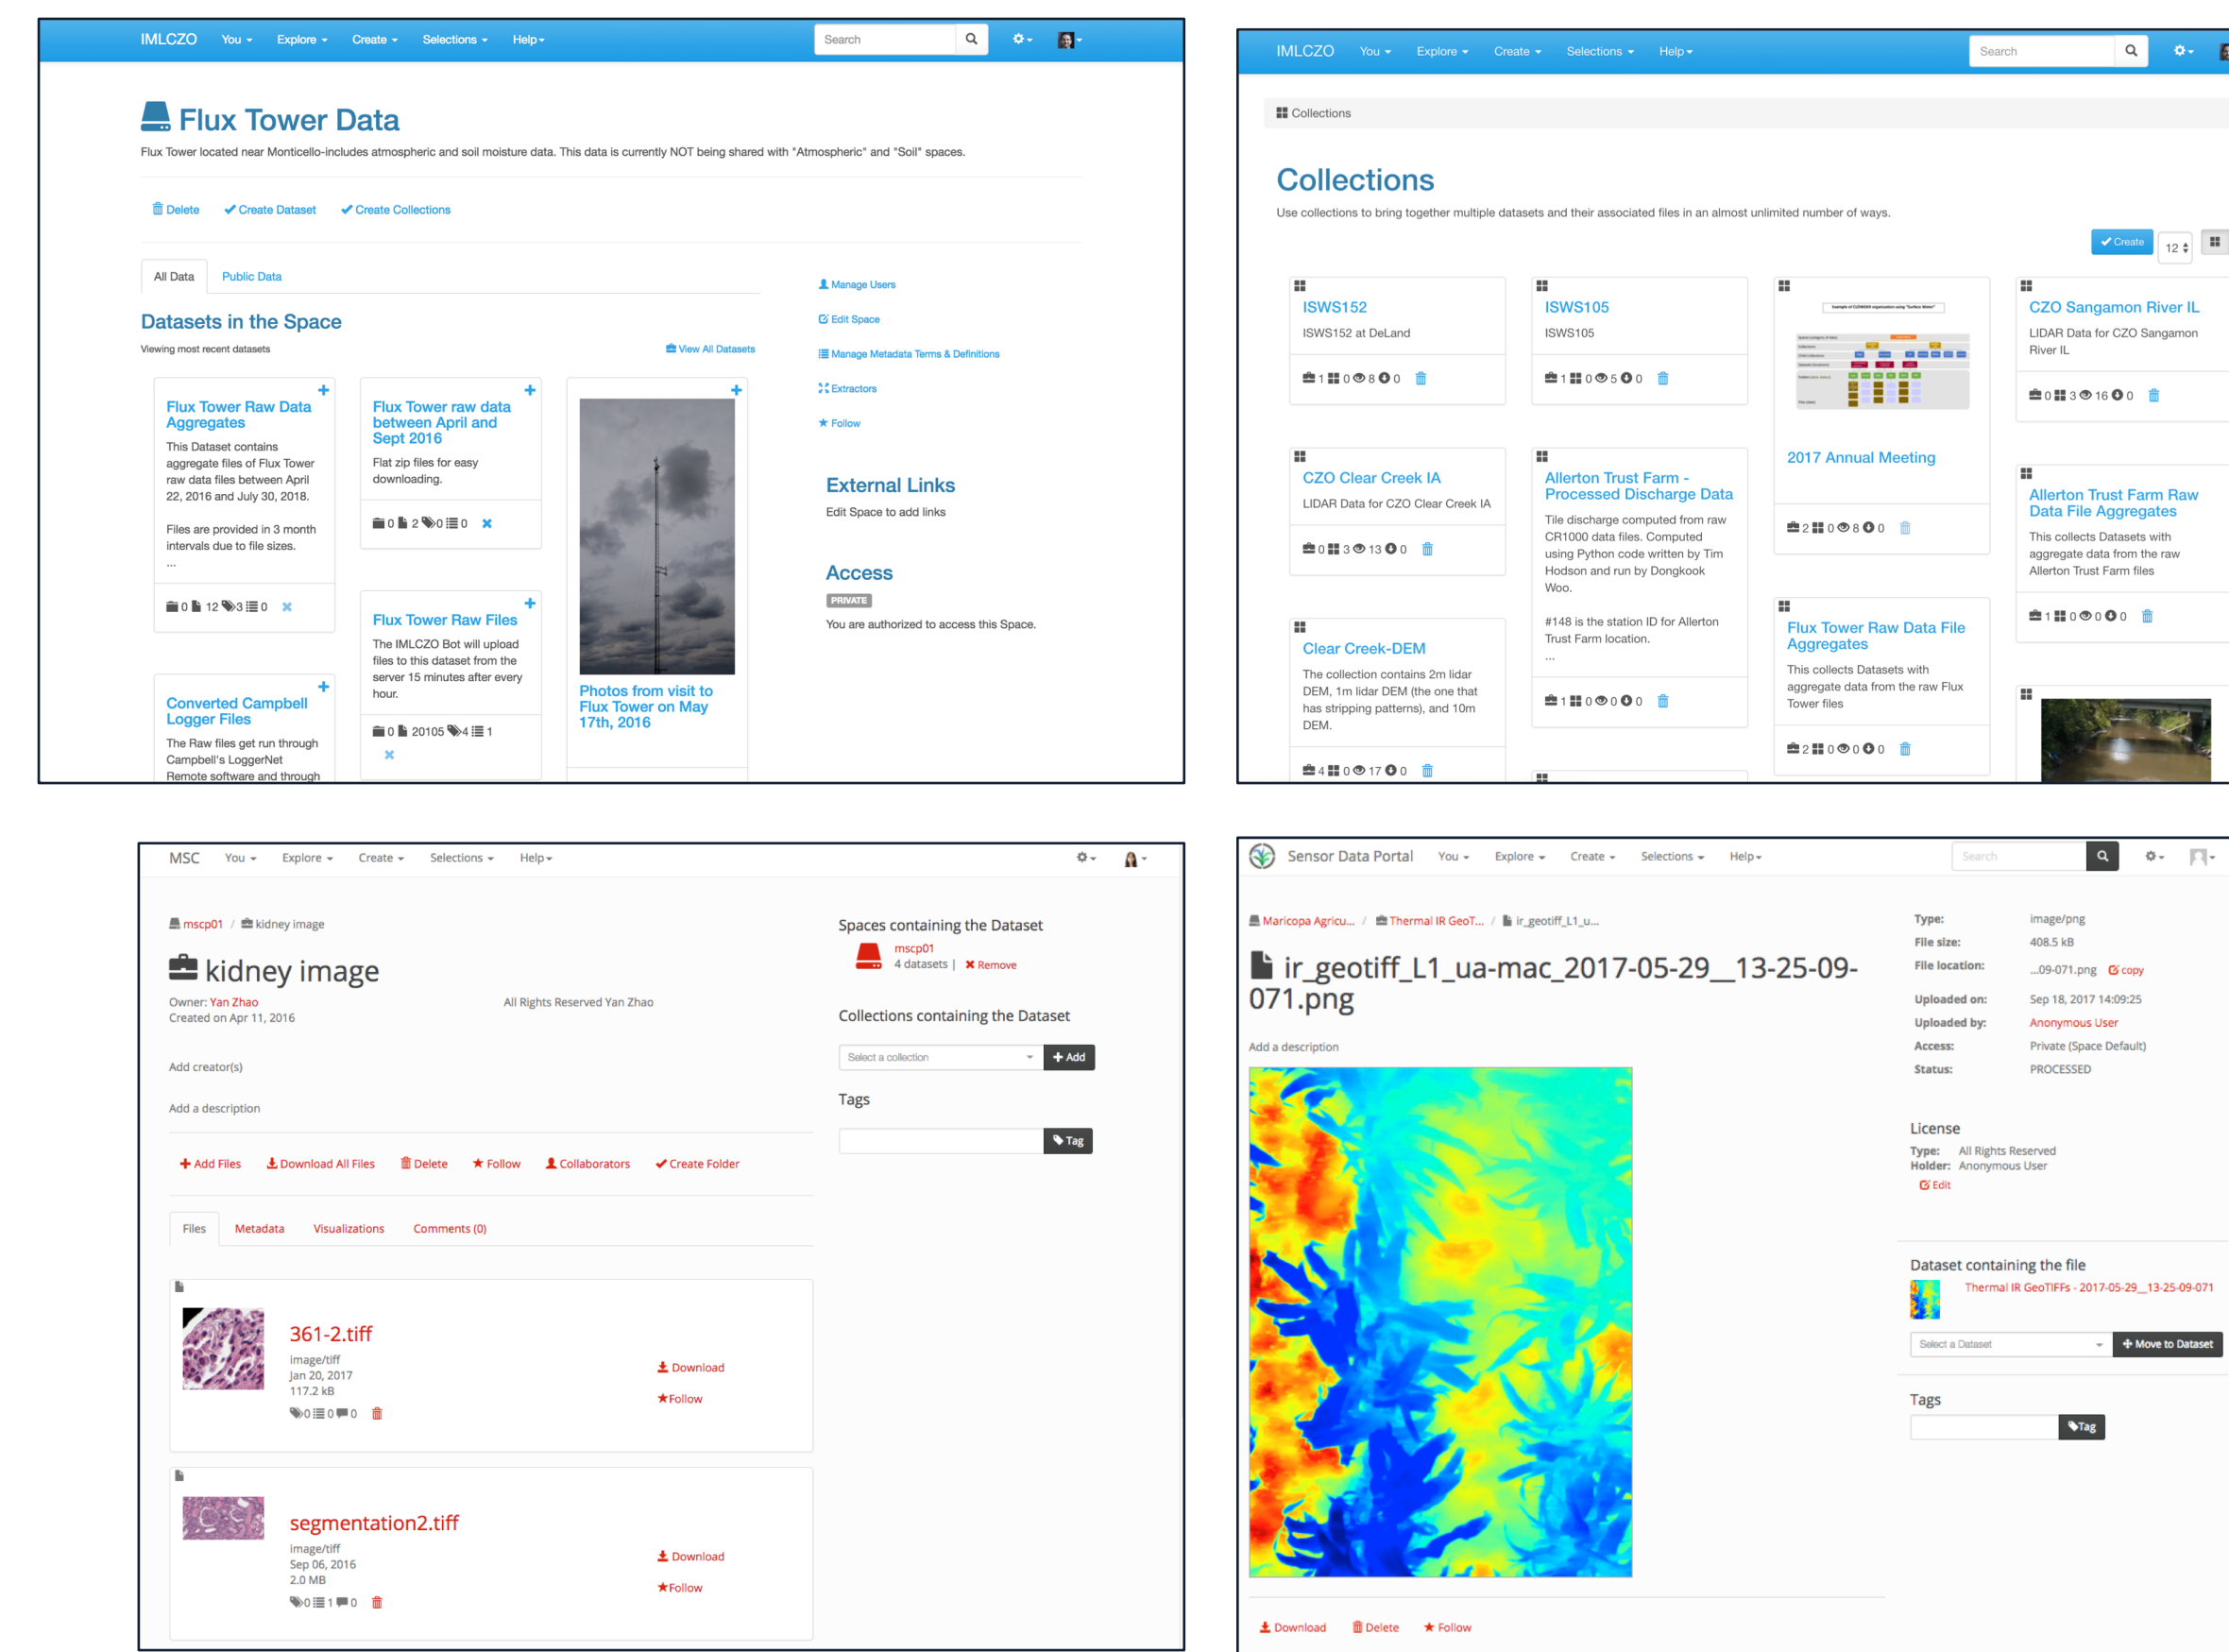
IMLCZO You Explore Create Selections Help Search

Flux Tower Data

Flux Tower located near Monticello-includes atmospheric and soil moisture data. This data is currently NOT being shared with "Atmospheric" and "Soil" spaces.

Delete Create Dataset Create Collections

All Data Public Data

Datasets in the Space

Viewing most recent datasets

View All Datasets

Flux Tower Raw Data Aggregates

This Dataset contains aggregate files of Flux Tower raw data files between April 22, 2016 and July 30, 2018.

Files are provided in 3 month intervals due to file sizes.

...

0 12 3 0

Flux Tower raw data between April and Sept 2016

Flat zip files for easy downloading.

0 2 0 0

Photos from visit to Flux Tower on May 17th, 2016

Flux Tower Raw Files

The IMLCZO Bot will upload files to this dataset from the server 15 minutes after every hour.

0 20105 4 1

Converted Campbell Logger Files

The Raw files get run through Campbell's LoggerNet Remote software and through

Manage Users
Edit Space
Manage Metadata Terms & Definitions
Extractors
Follow

External Links

Edit Space to add links

Access

PRIVATE

You are authorized to access this Space.

IMLCZO You Explore Create Selections Help Search

Collections

Collections

Use collections to bring together multiple datasets and their associated files in an almost unlimited number of ways.

Create 12

ISWS152
ISWS152 at DeLand
1 0 8 0

ISWS105
ISWS105
1 0 5 0

2017 Annual Meeting
2 0 8 0

CZO Sangamon River IL
LIDAR Data for CZO Sangamon River IL
0 3 16 0

CZO Clear Creek IA
LIDAR Data for CZO Clear Creek IA
0 3 13 0

Allerton Trust Farm - Processed Discharge Data
Tile discharge computed from raw CR1000 data files. Computed using Python code written by Tim Hodson and run by Dongkook Woo.

#148 is the station ID for Allerton Trust Farm location.
...
1 0 0 0

Allerton Trust Farm Raw Data File Aggregates
This collects Datasets with aggregate data from the raw Allerton Trust Farm files
1 0 0 0

Clear Creek-DEM
The collection contains 2m lidar DEM, 1m lidar DEM (the one that has stripping patterns), and 10m DEM.
4 0 17 0

Flux Tower Raw Data File Aggregates
This collects Datasets with aggregate data from the raw Flux Tower files
2 0 0 0

MSC You Explore Create Selections Help

mscp01 / kidney image

kidney image

Owner: Yan Zhao
Created on Apr 11, 2016

All Rights Reserved Yan Zhao

Add creator(s)

Add a description

Add Files Download All Files Delete Follow Collaborators Create Folder

Files Metadata Visualizations Comments (0)

361-2.tiff
image/tiff
Jan 20, 2017
117.2 kB
0 0 0

Download
Follow

segmentation2.tiff
image/tiff
Sep 06, 2016
2.0 MB
0 1 0

Download
Follow

Spaces containing the Dataset
mscp01
4 datasets | Remove

Collections containing the Dataset
Select a collection Add

Tags
Tag

Sensor Data Portal You Explore Create Selections Help Search

Maricopa Agricu... / Thermal IR GeoT... / ir_geotiff_L1_u...

ir_geotiff_L1_ua-mac_2017-05-29__13-25-09-071.png

Add a description

Download Delete Follow

Type: image/png
File size: 408.5 kB
File location: ...09-017.png copy
Uploaded on: Sep 18, 2017 14:09:25
Uploaded by: Anonymous User
Access: Private (Space Default)
Status: PROCESSED

License
Type: All Rights Reserved
Holder: Anonymous User
Edit

Dataset containing the file
Thermal IR GeoTIFFs - 2017-05-29__13-25-09-071
Select a Dataset Move to Dataset

Tags
Tag